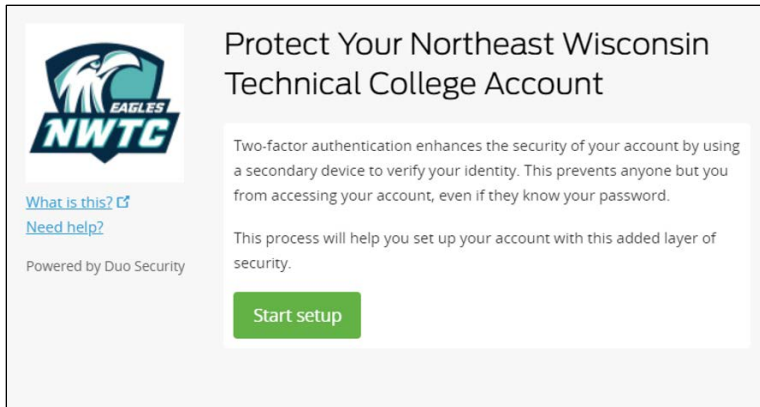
EAGLES
NWTC

What is this?
Need help?

Powered by Duo Security

Protect Your Northeast Wisconsin Technical College Account

Two-factor authentication enhances the security of your account by using a secondary device to verify your identity. This prevents anyone but you from accessing your account, even if they know your password.

This process will help you set up your account with this added layer of security.

Start setup